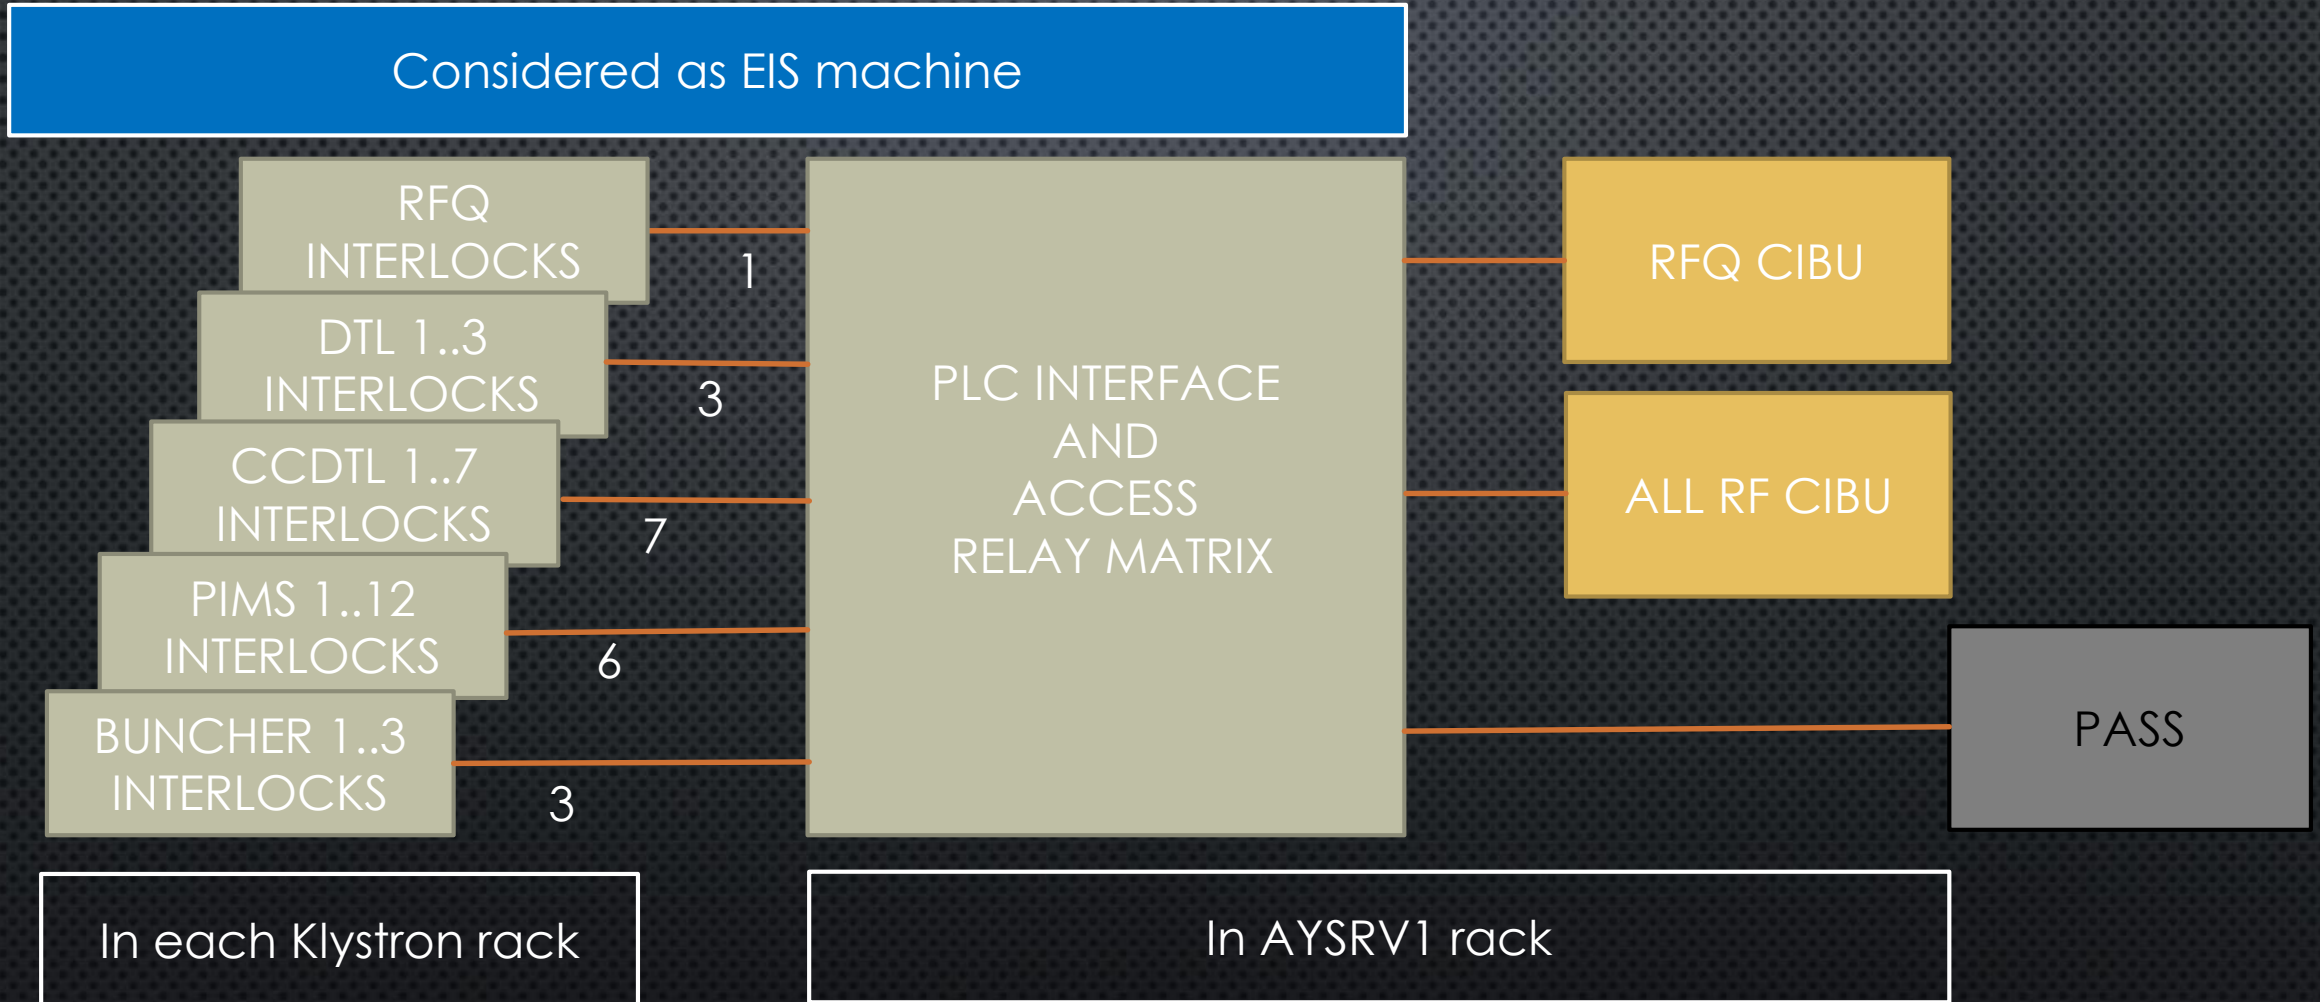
Considered as EIS machine

RFQ INTERLOCKS

1

DTL 1..3 INTERLOCKS

3

CCDTL 1..7 INTERLOCKS

7

PIMS 1..12 INTERLOCKS

6

BUNCHER 1..3 INTERLOCKS

3

PLC INTERFACE
AND
ACCESS
RELAY MATRIX

RFQ CIBU

ALL RF CIBU

PASS

In each Klystron rack

In AYSRV1 rack